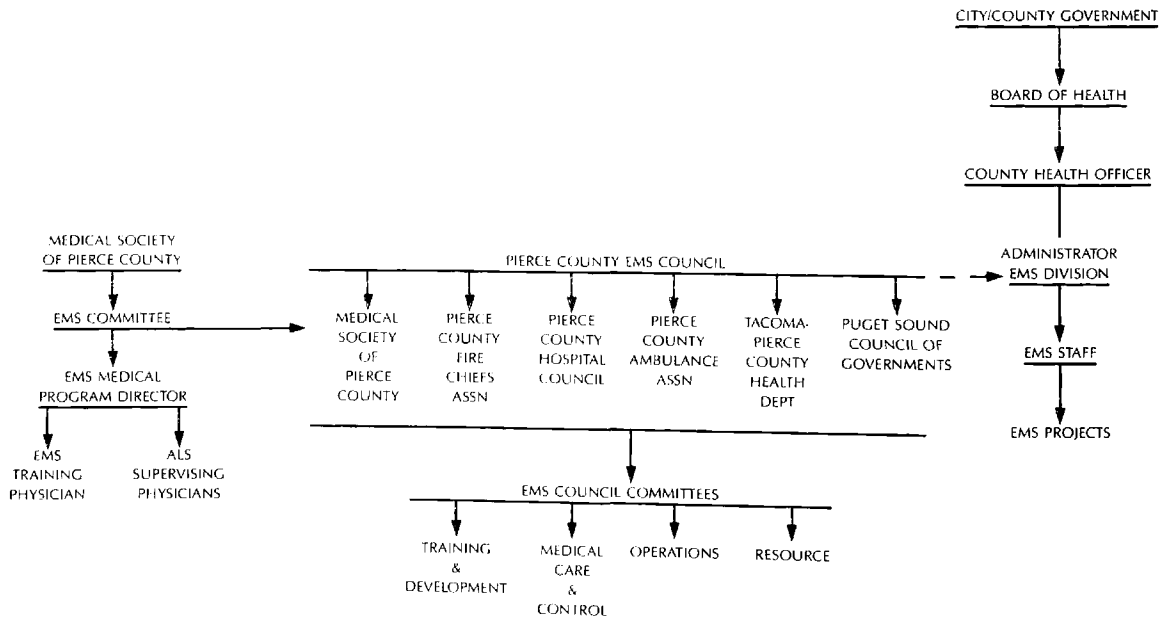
CITY/COUNTY GOVERNMENT

BOARD OF HEALTH

COUNTY HEALTH OFFICER

ADMINISTRATOR
EMS DIVISION

EMS STAFF

EMS PROJECTS

MEDICAL SOCIETY
OF PIERCE COUNTY

EMS COMMITTEE

EMS MEDICAL
PROGRAM DIRECTOR

EMS
TRAINING
PHYSICIAN

ALS
SUPERVISING
PHYSICIANS

PIERCE COUNTY EMS COUNCIL

MEDICAL
SOCIETY
OF
PIERCE
COUNTY

PIERCE
COUNTY
FIRE
CHIEFS
ASSN

PIERCE
COUNTY
HOSPITAL
COUNCIL

PIERCE
COUNTY
AMBULANCE
ASSN

TACOMA-
PIERCE
COUNTY
HEALTH
DEPT

PUGET SOUND
COUNCIL OF
GOVERNMENTS

EMS COUNCIL COMMITTEES

TRAINING
&
DEVELOPMENT

MEDICAL
CARE
&
CONTROL

OPERATIONS

RESOURCE